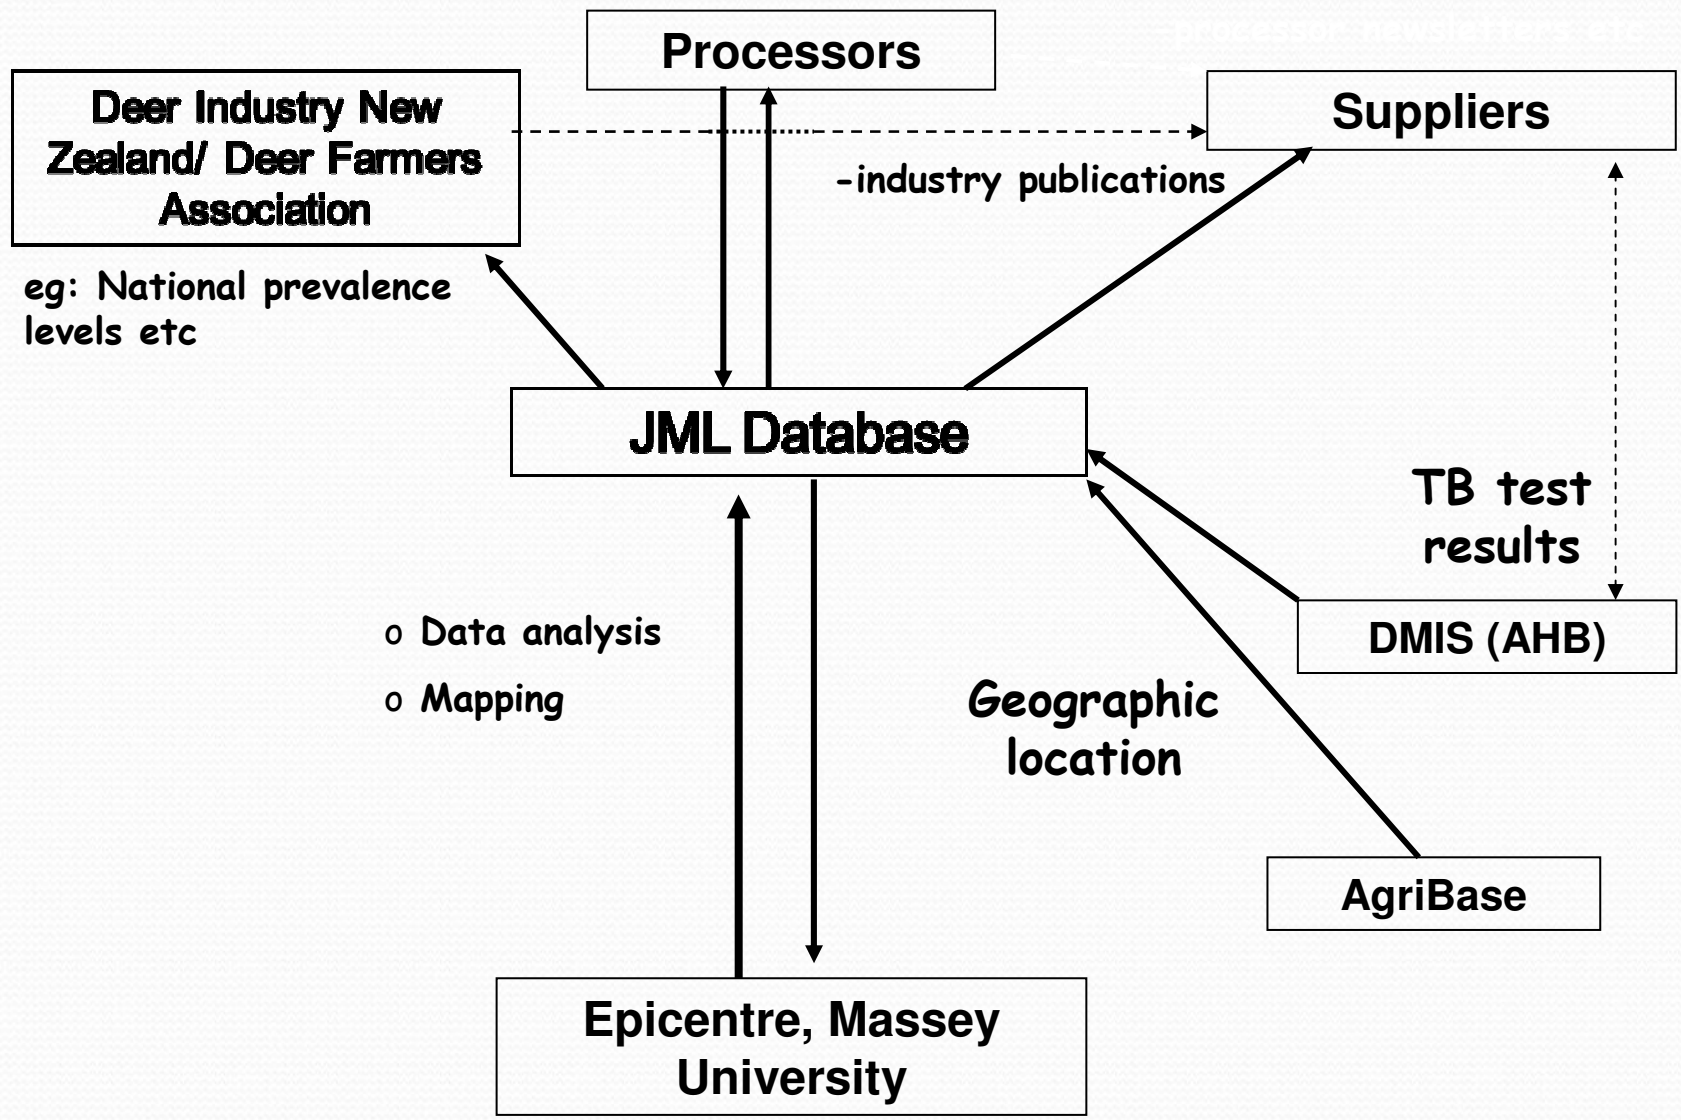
Processors

Deer Industry New Zealand/ Deer Farmers Association

Suppliers

-industry publications

eg: National prevalence levels etc

JML Database

TB test results

DMIS (AHB)

o Data analysis

o Mapping

Geographic location

AgriBase

Epicentre, Massey University